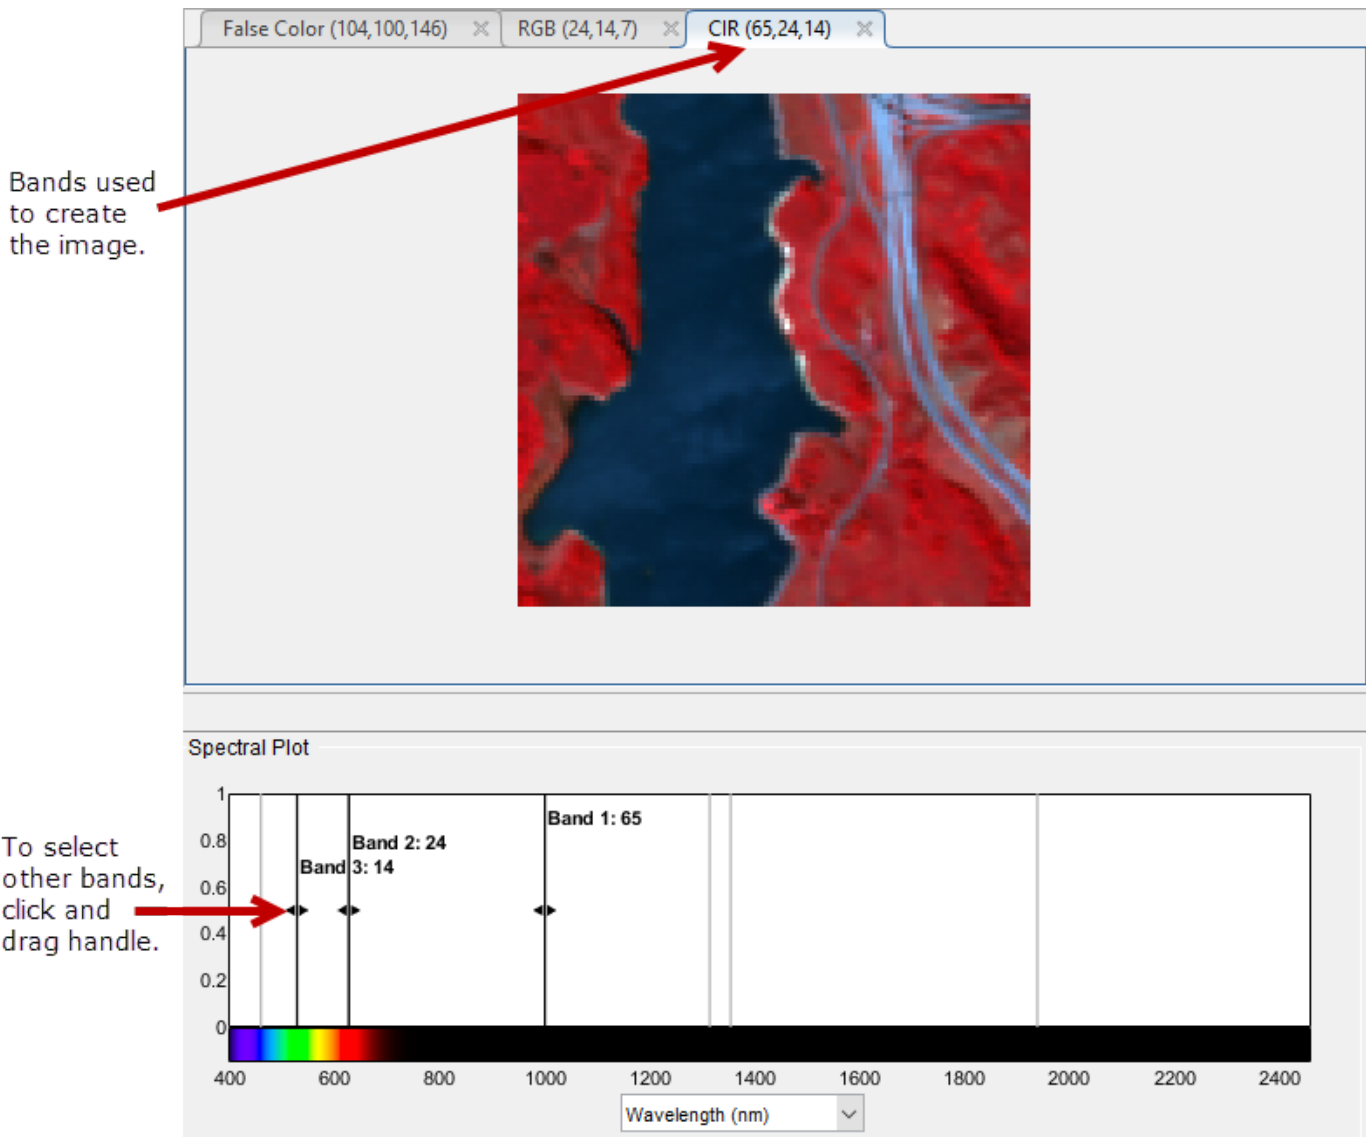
False Color (104,100,146) RGB (24,14,7) CIR (65,24,14)

Bands used to create the image.

Spectral Plot

To select other bands, click and drag handle.

1
0.8
0.6
0.4
0.2
0

Band 1: 65
Band 2: 24
Band 3: 14

400 600 800 1000 1200 1400 1600 1800 2000 2200 2400

Wavelength (nm)